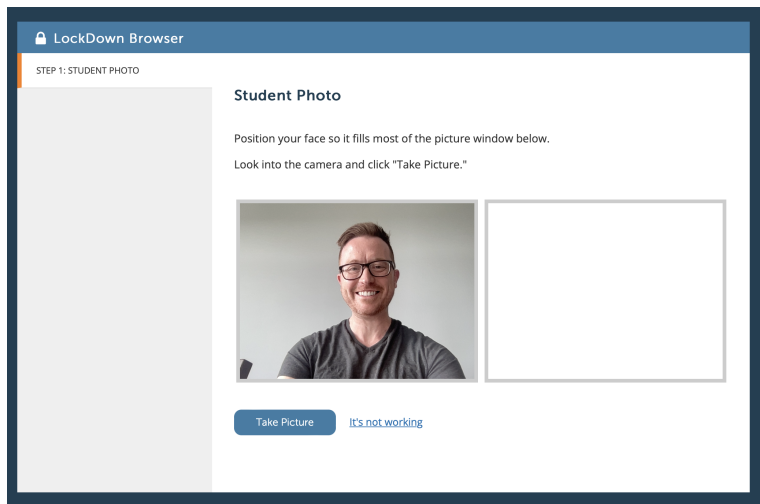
LockDown Browser

STEP 1: STUDENT PHOTO

Student Photo

Position your face so it fills most of the picture window below.

Look into the camera and click "Take Picture."

Take Picture

It's not working